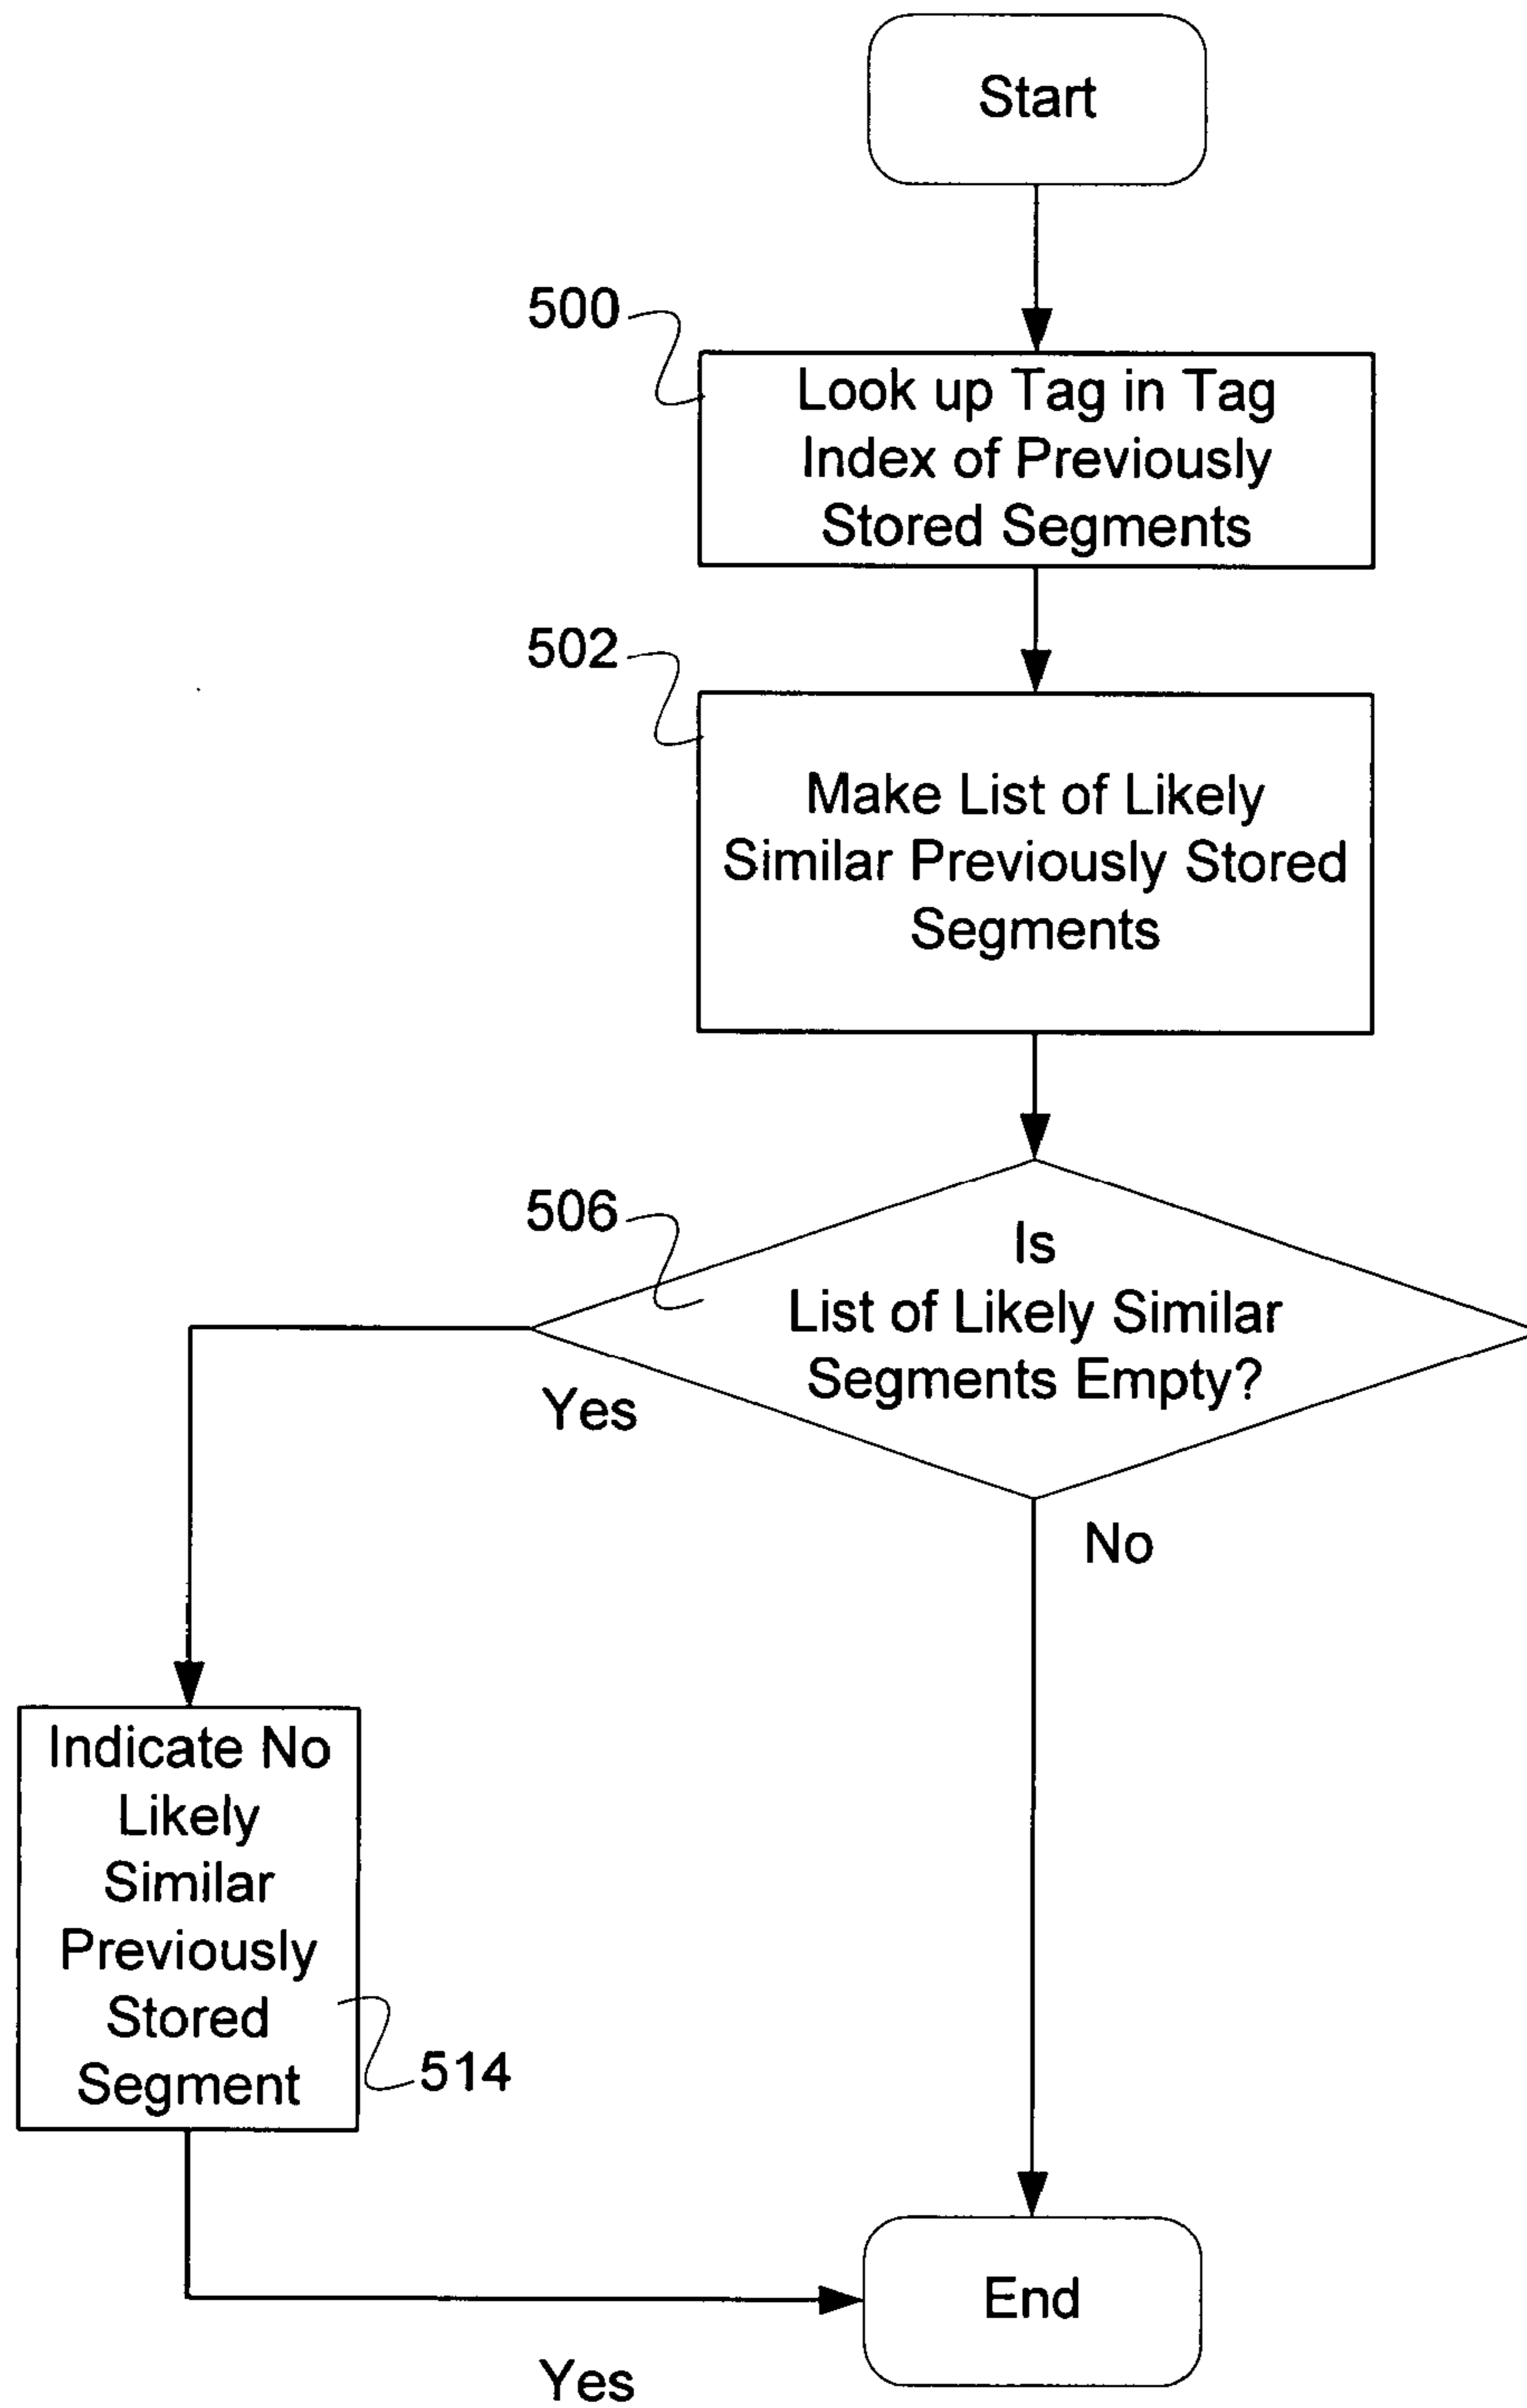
Start

500

Look up Tag in Tag Index of Previously Stored Segments

502

Make List of Likely Similar Previously Stored Segments

506

Is List of Likely Similar Segments Empty?

Yes

No

Indicate No Likely Similar Previously Stored Segment

514

End

Yes